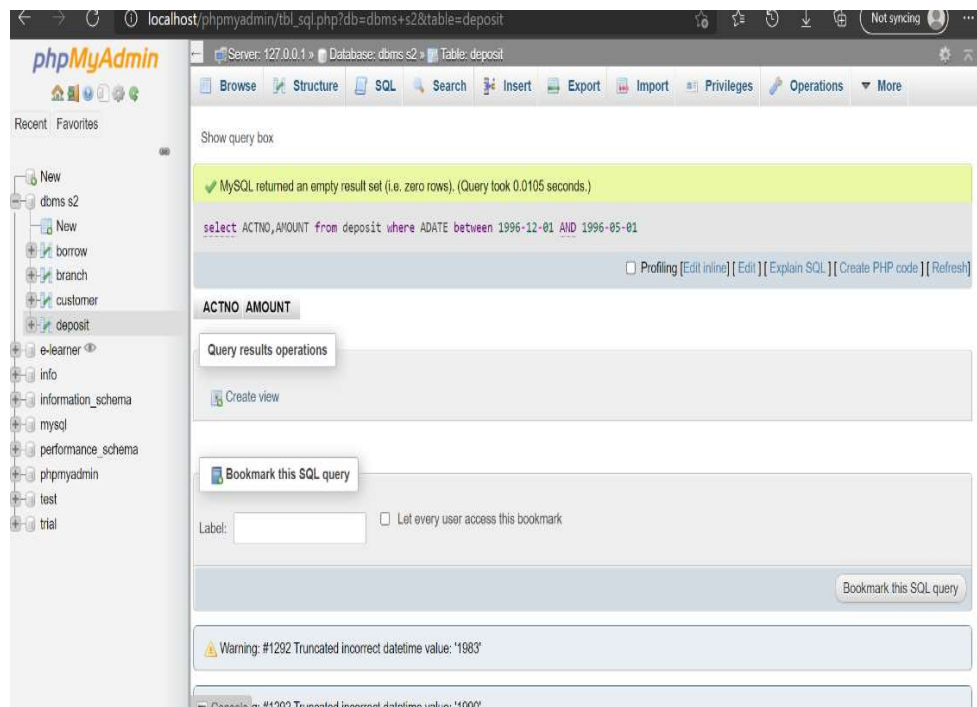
localhost/phpmyadmin/tbl_sql.php?db=dbms+s2&table=deposit

Not syncing

phpMyAdmin

Recent Favorites

New
dbms s2
New
borrow
branch
customer
deposit
e-learner
info
information_schema
mysql
performance_schema
phpmyadmin
test
trial

Server: 127.0.0.1 » Database: dbms s2 » Table: deposit

Browse Structure SQL Search Insert Export Import Privileges Operations More

Show query box

MySQL returned an empty result set (i.e. zero rows). (Query took 0.0105 seconds.)

select ACTNO,AMOUNT from deposit where ADATE between 1996-12-01 AND 1996-05-01

Profiling [Edit inline] [ Edit ] [ Explain SQL ] [ Create PHP code ] [ Refresh]

ACTNO AMOUNT

Query results operations

Create view

Bookmark this SQL query

Label:

Let every user access this bookmark

Bookmark this SQL query

Warning: #1292 Truncated incorrect datetime value: '1983'

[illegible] #1292 Truncated incorrect datetime value: '1990'